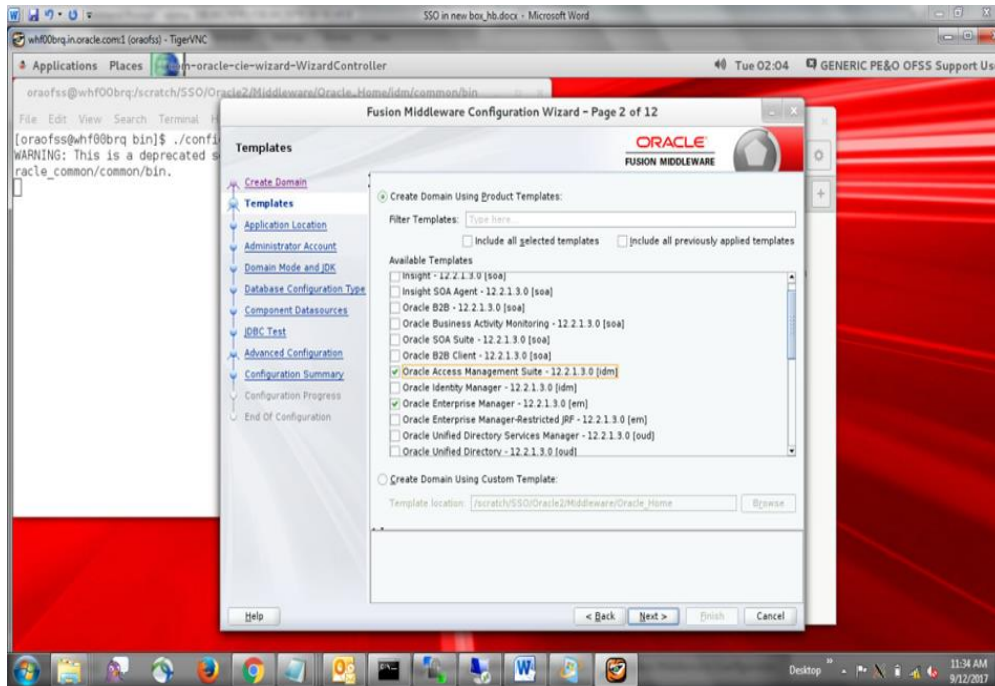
SSO in new box_hb.docx - Microsoft Word

whf00brq.in.oracle.com:1 (oraofss) - TigerVNC

Applications Places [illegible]n-oracle-cie-wizard-WizardController

Tue 02:04 GENERIC PE&O OFSS Support Us

oraofss@whf00brq:/scratch/SSO/Oracle2/Middleware/Oracle_Home/idm/common/bin

File Edit View Search Terminal H

[oraofss@whf00brq bin]$ ./confi
WARNING: This is a deprecated s
racle_common/common/bin.

Fusion Middleware Configuration Wizard - Page 2 of 12

Templates

ORACLE
FUSION MIDDLEWARE

Create Domain
Templates
Application Location
Administrator Account
Domain Mode and JDK
Database Configuration Type
Component Datasources
JDBC Test
Advanced Configuration
Configuration Summary
Configuration Progress
End Of Configuration

Create Domain Using Product Templates:

Filter Templates: Type here...

Include all selected templates Include all previously applied templates

Available Templates

Insight - 12.2.1.3.0 [soa]
Insight SOA Agent - 12.2.1.3.0 [soa]
Oracle B2B - 12.2.1.3.0 [soa]
Oracle Business Activity Monitoring - 12.2.1.3.0 [soa]
Oracle SOA Suite - 12.2.1.3.0 [soa]
Oracle B2B Client - 12.2.1.3.0 [soa]
Oracle Access Management Suite - 12.2.1.3.0 [idm]
Oracle Identity Manager - 12.2.1.3.0 [idm]
Oracle Enterprise Manager - 12.2.1.3.0 [em]
Oracle Enterprise Manager-Restricted JRF - 12.2.1.3.0 [em]
Oracle Unified Directory Services Manager - 12.2.1.3.0 [oud]
Oracle Unified Directory - 12.2.1.3.0 [oud]

Create Domain Using Custom Template:

Template location: /scratch/SSO/Oracle2/Middleware/Oracle_Home Browse

Help < Back Next > Finish Cancel

Desktop 11:34 AM 9/12/2017